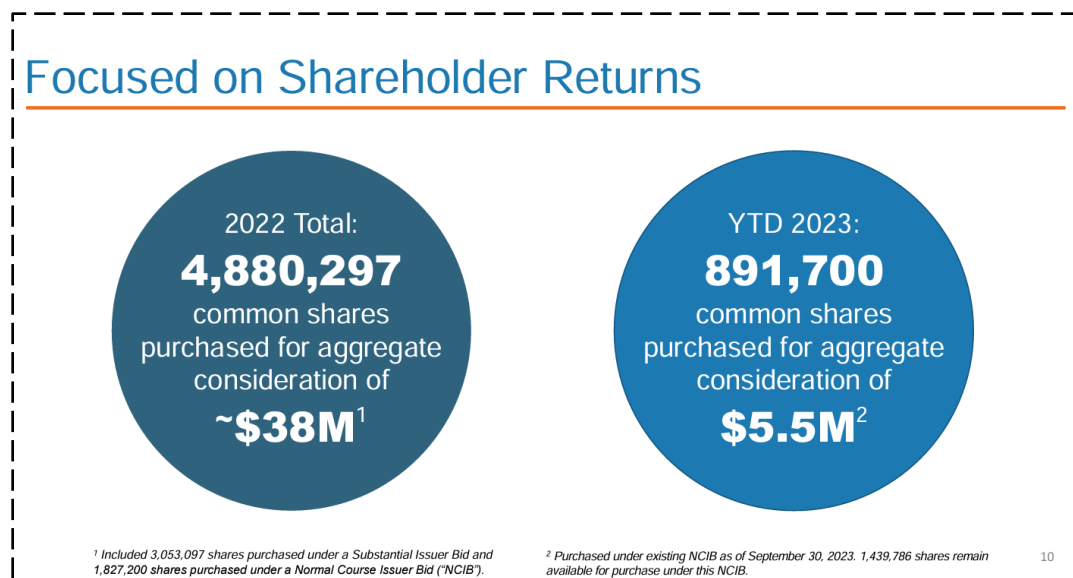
Focused on Shareholder Returns

2022 Total:
4,880,297
common shares purchased for aggregate consideration of
~$38M$^1$

YTD 2023:
891,700
common shares purchased for aggregate consideration of
$5.5M$^2$

$^1$ Included 3,053,097 shares purchased under a Substantial Issuer Bid and 1,827,200 shares purchased under a Normal Course Issuer Bid ("NCIB").

$^2$ Purchased under existing NCIB as of September 30, 2023. 1,439,786 shares remain available for purchase under this NCIB.

10